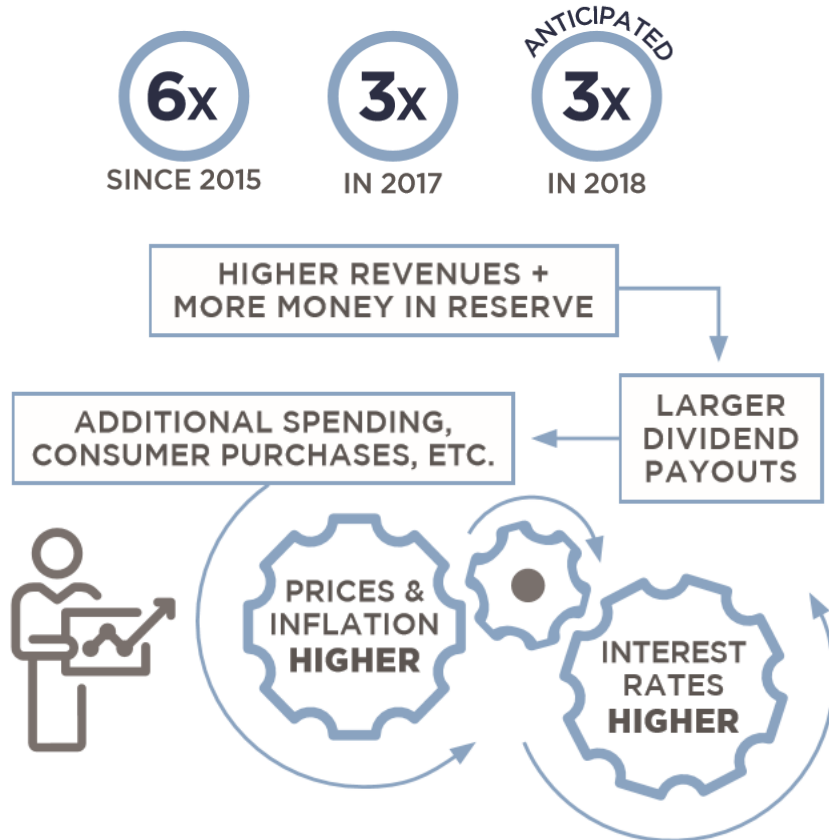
6x
SINCE 2015

3x
IN 2017

ANTICIPATED
3x
IN 2018

HIGHER REVENUES + MORE MONEY IN RESERVE

LARGER DIVIDEND PAYOUTS

ADDITIONAL SPENDING, CONSUMER PURCHASES, ETC.

PRICES & INFLATION HIGHER

INTEREST RATES HIGHER